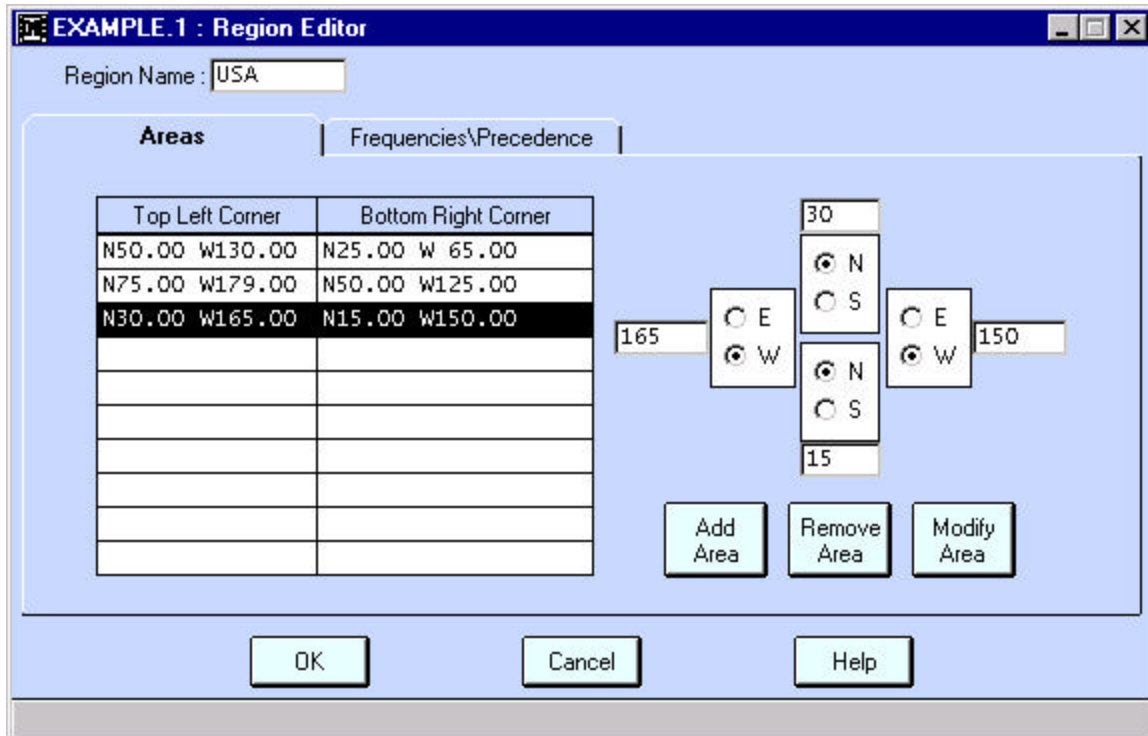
EXAMPLE.1 : Region Editor

Region Name : USA

Areas | Frequencies\Precedence

| Top Left Corner | Bottom Right Corner |
|---|---|
| N50.00 W130.00 | N25.00 W 65.00 |
| N75.00 W179.00 | N50.00 W125.00 |
| N30.00 W165.00 | N15.00 W150.00 |
| | |
| | |
| | |
| | |
| | |
| | |
| | |

30
N
S
165
E
W
E
W
150
N
S
15

Add Area
Remove Area
Modify Area

OK
Cancel
Help